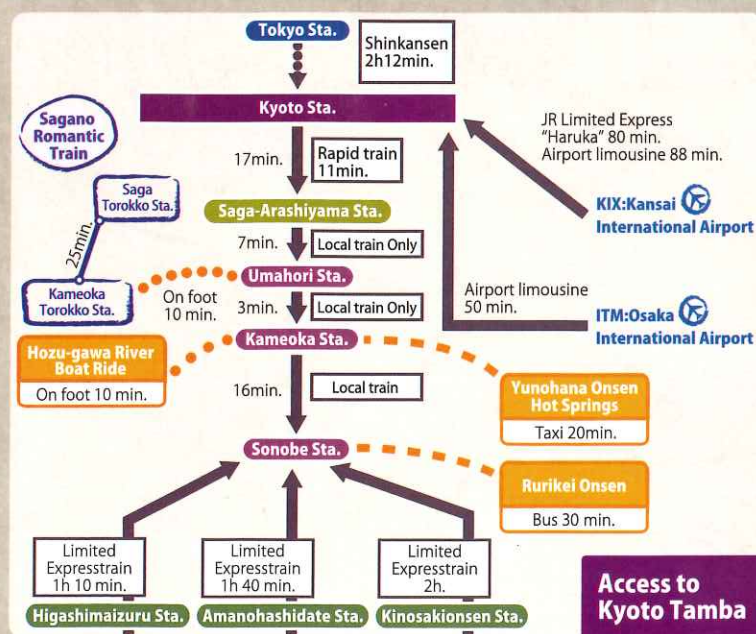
Tokyo Sta.
Shinkansen 2h12min.
Kyoto Sta.
JR Limited Express "Haruka" 80 min.
Airport limousine 88 min.
KIX:Kansai International Airport
Sagano Romantic Train
Saga Torokko Sta.
25min.
Kameoka Torokko Sta.
17min.
Rapid train 11min.
Saga-Arashiyama Sta.
7min.
Local train Only
Umahori Sta.
On foot 10 min.
3min.
Local train Only
Airport limousine 50 min.
ITM:Osaka International Airport
Kameoka Sta.
Hozu-gawa River Boat Ride
On foot 10 min.
16min.
Local train
Yunohana Onsen Hot Springs
Taxi 20min.
Sonobe Sta.
Rurikei Onsen
Bus 30 min.
Limited Expresstrain 1h 10 min.
Limited Expresstrain 1h 40 min.
Limited Expresstrain 2h.
Higashimaizuru Sta.
Amanohashidate Sta.
Kinosakionsen Sta.
Access to Kyoto Tamba